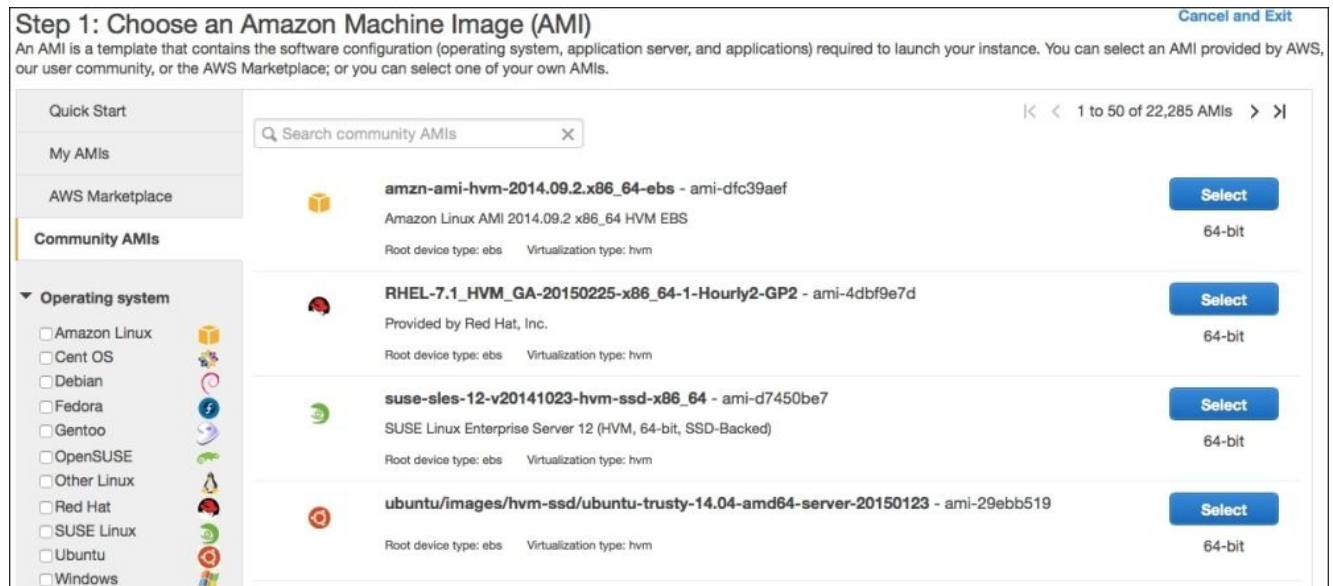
Step 1: Choose an Amazon Machine Image (AMI)

Cancel and Exit

An AMI is a template that contains the software configuration (operating system, application server, and applications) required to launch your instance. You can select an AMI provided by AWS, our user community, or the AWS Marketplace; or you can select one of your own AMIs.

Quick Start

My AMIs

AWS Marketplace

Community AMIs

▼ Operating system

Amazon Linux
Cent OS
Debian
Fedora
Gentoo
OpenSUSE
Other Linux
Red Hat
SUSE Linux
Ubuntu
Windows

Search community AMIs

|< < 1 to 50 of 22,285 AMIs > >|

amzn-ami-hvm-2014.09.2.x86_64-ebs - ami-dfc39aef
Amazon Linux AMI 2014.09.2 x86_64 HVM EBS
Root device type: ebs Virtualization type: hvm
Select
64-bit

RHEL-7.1_HVM_GA-20150225-x86_64-1-Hourly2-GP2 - ami-4dbf9e7d
Provided by Red Hat, Inc.
Root device type: ebs Virtualization type: hvm
Select
64-bit

suse-sles-12-v20141023-hvm-ssd-x86_64 - ami-d7450be7
SUSE Linux Enterprise Server 12 (HVM, 64-bit, SSD-Backed)
Root device type: ebs Virtualization type: hvm
Select
64-bit

ubuntu/images/hvm-ssd/ubuntu-trusty-14.04-amd64-server-20150123 - ami-29ebb519
Root device type: ebs Virtualization type: hvm
Select
64-bit